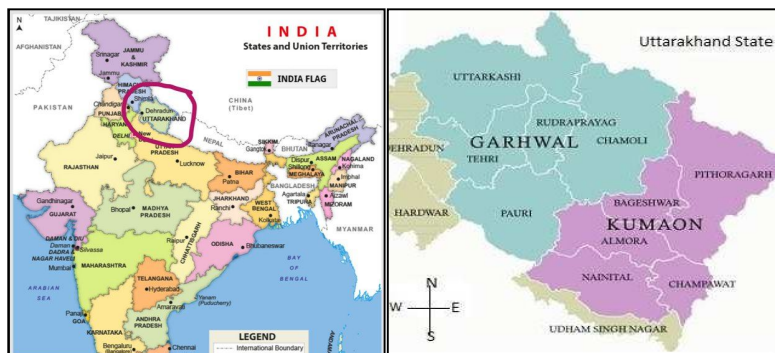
TAJIKISTAN
N
AFGHANISTAN
INDIA
States and Union Territories
JAMMU & KASHMIR
Srinagar
Jammu
INDIA FLAG
PAKISTAN
HIMACHAL PRADESH
Shimla
Chandigarh
PUNJAB
Dehradun
UTTARAKHAND
CHINA (Tibet)
HARYANA
DELHI
New Delhi
NEPAL
BHUTAN
ARUNACHAL PRADESH
RAJASTHAN
Jaipur
UTTAR PRADESH
Lucknow
SIKKIM
Gangtok
Dispur
ASSAM
NAGALAND
Kohima
MEGHALAYA
Shillong
Imphal
MANIPUR
BIHAR
Patna
BANGLADESH
Agartala
TRIPURA
Aizawl
MIZORAM
Gandhinagar
GUJARAT
Bhopal
MADHYA PRADESH
JHARKHAND
Ranchi
WEST BENGAL
Kolkata
MYANMAR
CHHATTISGARH
Raipur
DAMAN & DIU
Daman
Silvassa
DADRA NAGAR HAVELI
MAHARASHTRA
Mumbai
ODISHA
Bhubaneswar
TELANGANA
Hyderabad
BAY OF BENGAL
ARABIAN SEA
Panaji
GOA
Yanam (Puducherry)
Amaravati
ANDHRA PRADESH
KARNATAKA
Bengaluru
Chennai
LEGEND
International Boundary

Uttarakhand State
UTTARKASHI
RUDRAPRAYAG
GARHWAL
CHAMOLI
DEHRADUN
TEHRI
PITHORAGARH
HARDWAR
PAURI
BAGESHWAR
KUMAON
ALMORA
NAINITAL
CHAMPAWAT
N
W
E
S
UDHAM SINGH NAGAR